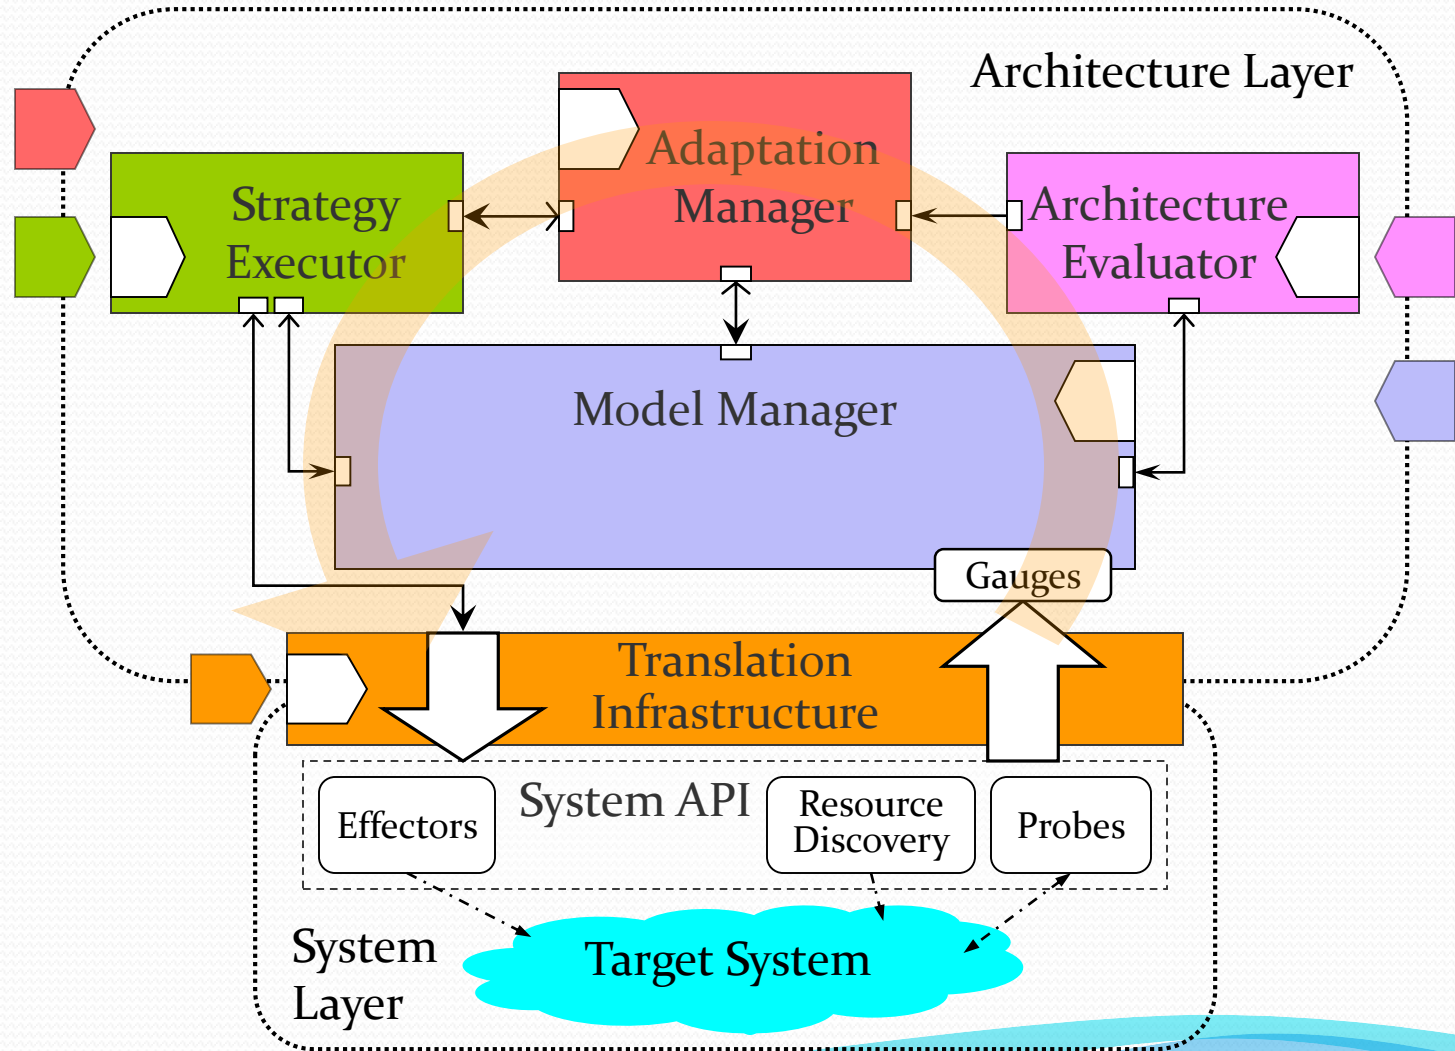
Architecture Layer

Adaptation Manager

Strategy Executor

Architecture Evaluator

Model Manager

Gauges

Translation Infrastructure

System API

Effectors

Resource Discovery

Probes

System Layer

Target System